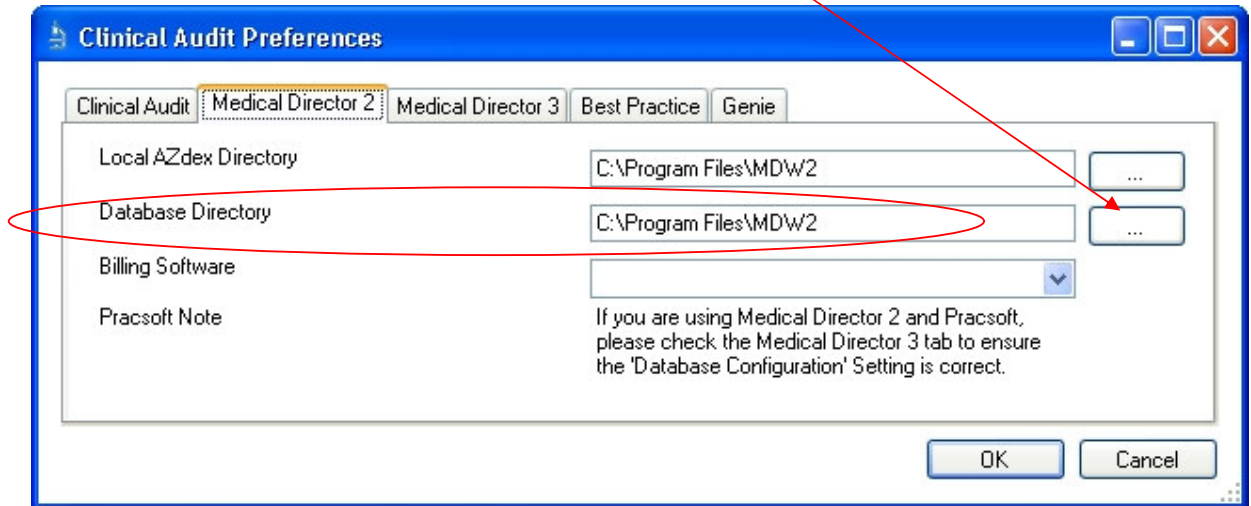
Clinical Audit Preferences

Clinical Audit | Medical Director 2 | Medical Director 3 | Best Practice | Genie

Local AZdex Directory
C:\Program Files\MDW2
...

Database Directory
C:\Program Files\MDW2
...

Billing Software

Pracsoft Note
If you are using Medical Director 2 and Pracsoft, please check the Medical Director 3 tab to ensure the 'Database Configuration' Setting is correct.

OK
Cancel